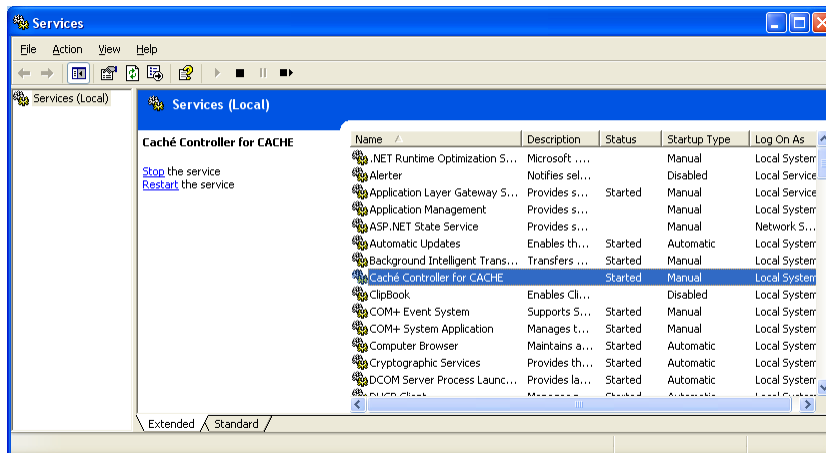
Services

File Action View Help

Services (Local)

Services (Local)

Caché Controller for CACHE

Stop the service
Restart the service

| Name | Description | Status | Startup Type | Log On As |
|---|---|---|---|---|
| .NET Runtime Optimization S... | Microsoft .... | | Manual | Local System |
| Alerter | Notifies sel... | | Disabled | Local Service |
| Application Layer Gateway S... | Provides s... | Started | Manual | Local Service |
| Application Management | Provides s... | | Manual | Local System |
| ASP.NET State Service | Provides s... | | Manual | Network S... |
| Automatic Updates | Enables th... | Started | Automatic | Local System |
| Background Intelligent Trans... | Transfers ... | Started | Manual | Local System |
| Caché Controller for CACHE | | Started | Manual | Local System |
| ClipBook | Enables Cli... | | Disabled | Local System |
| COM+ Event System | Supports S... | Started | Manual | Local System |
| COM+ System Application | Manages t... | Started | Manual | Local System |
| Computer Browser | Maintains a... | Started | Automatic | Local System |
| Cryptographic Services | Provides th... | Started | Automatic | Local System |
| DCOM Server Process Launc... | Provides la... | Started | Automatic | Local System |
| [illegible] | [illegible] | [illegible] | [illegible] | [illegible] |

Extended Standard